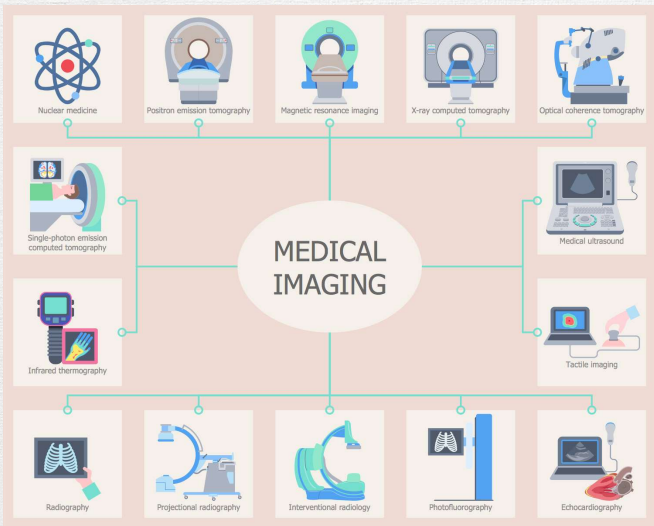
Nuclear medicine

Positron emission tomography

Magnetic resonance imaging

X-ray computed tomography

Optical coherence tomography

Single-photon emission computed tomography

MEDICAL IMAGING

Medical ultrasound

Infrared thermography

Tactile imaging

Radiography

Projectional radiography

Interventional radiology

Photofluorography

Echocardiography